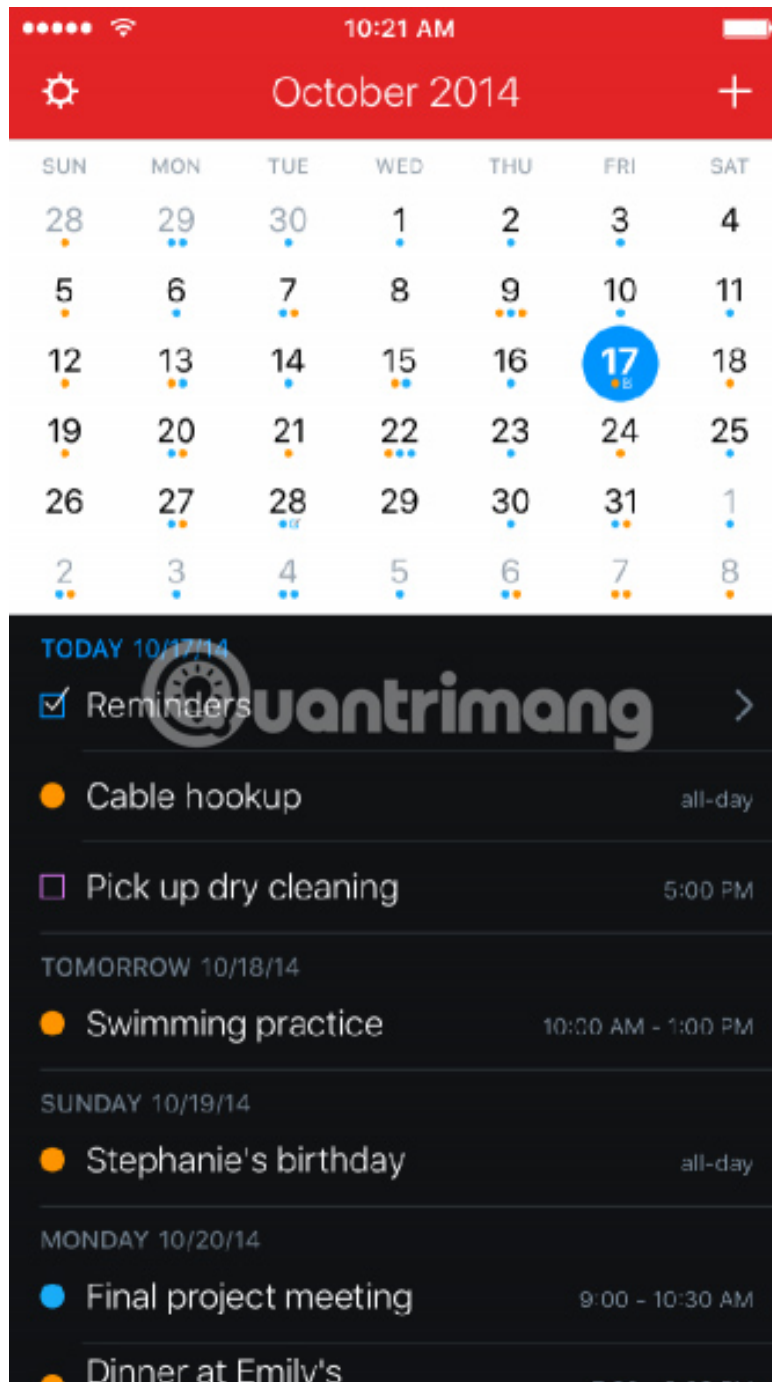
10:21 AM

October 2014 +

| SUN | MON | TUE | WED | THU | FRI | SAT |
|---|---|---|---|---|---|---|
| 28 | 29 | 30 | 1 | 2 | 3 | 4 |
| 5 | 6 | 7 | 8 | 9 | 10 | 11 |
| 12 | 13 | 14 | 15 | 16 | 17 | 18 |
| 19 | 20 | 21 | 22 | 23 | 24 | 25 |
| 26 | 27 | 28 | 29 | 30 | 31 | 1 |
| 2 | 3 | 4 | 5 | 6 | 7 | 8 |

TODAY 10/17/14

Reminders

@uantrimang

Cable hookup all-day

Pick up dry cleaning 5:00 PM

TOMORROW 10/18/14

Swimming practice 10:00 AM - 1:00 PM

SUNDAY 10/19/14

Stephanie's birthday all-day

MONDAY 10/20/14

Final project meeting 9:00 - 10:30 AM

Dinner at Emily's